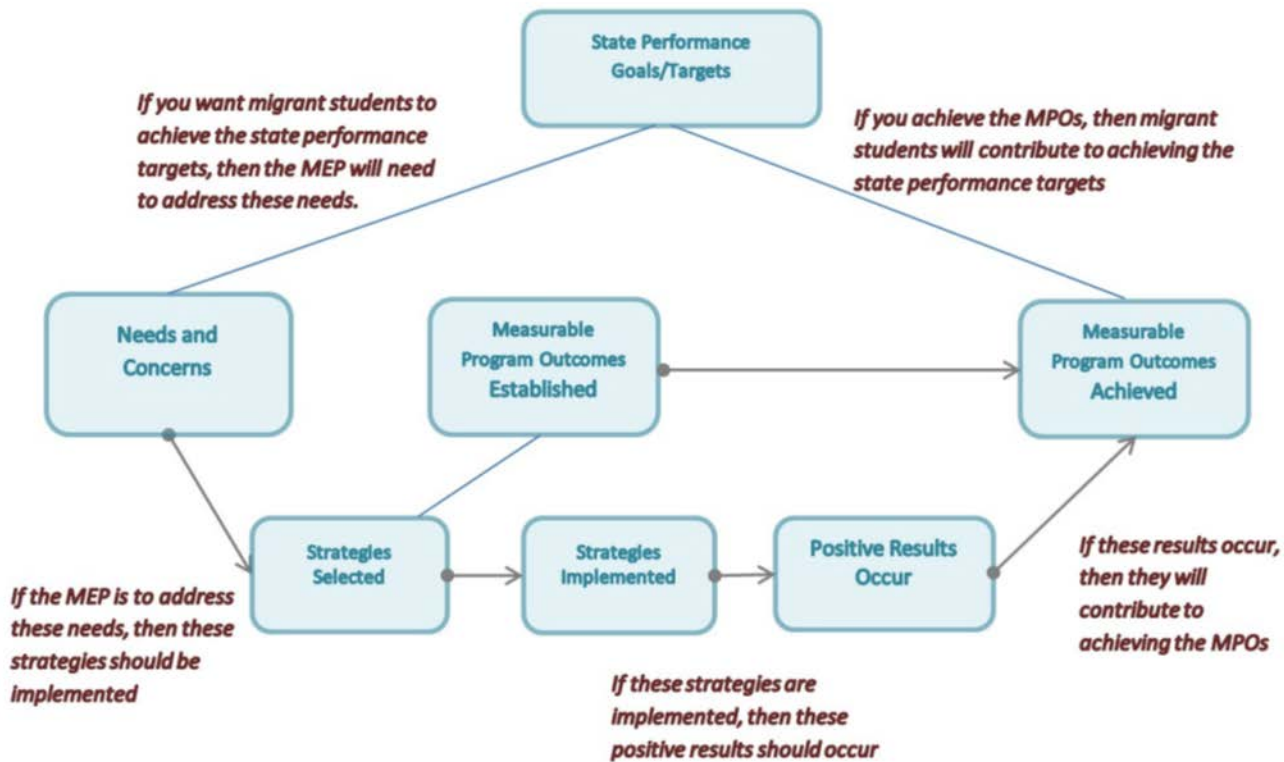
State Performance Goals/Targets

If you want migrant students to achieve the state performance targets, then the MEP will need to address these needs.

If you achieve the MPOs, then migrant students will contribute to achieving the state performance targets

Needs and Concerns

Measurable Program Outcomes Established

Measurable Program Outcomes Achieved

Strategies Selected

Strategies Implemented

Positive Results Occur

If these results occur, then they will contribute to achieving the MPOs

If the MEP is to address these needs, then these strategies should be implemented

If these strategies are implemented, then these positive results should occur